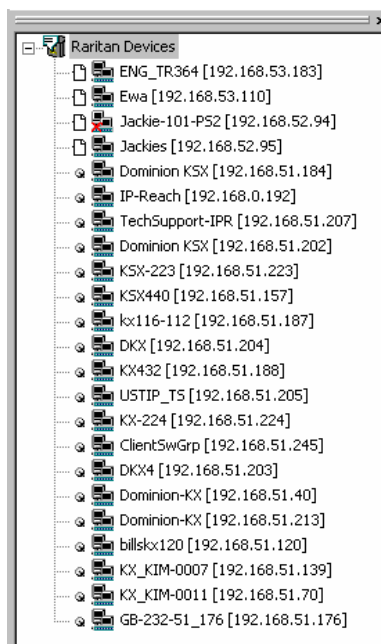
Raritan Devices
ENG_TR364 [192.168.53.183]
Ewa [192.168.53.110]
Jackie-101-PS2 [192.168.52.94]
Jackies [192.168.52.95]
Dominion KSX [192.168.51.184]
IP-Reach [192.168.0.192]
TechSupport-IPR [192.168.51.207]
Dominion KSX [192.168.51.202]
KSX-223 [192.168.51.223]
KSX440 [192.168.51.157]
kx116-112 [192.168.51.187]
DKX [192.168.51.204]
KX432 [192.168.51.188]
USTIP_TS [192.168.51.205]
KX-224 [192.168.51.224]
ClientSwGrp [192.168.51.245]
DKX4 [192.168.51.203]
Dominion-KX [192.168.51.40]
Dominion-KX [192.168.51.213]
billskx120 [192.168.51.120]
KX_KIM-0007 [192.168.51.139]
KX_KIM-0011 [192.168.51.70]
GB-232-51_176 [192.168.51.176]